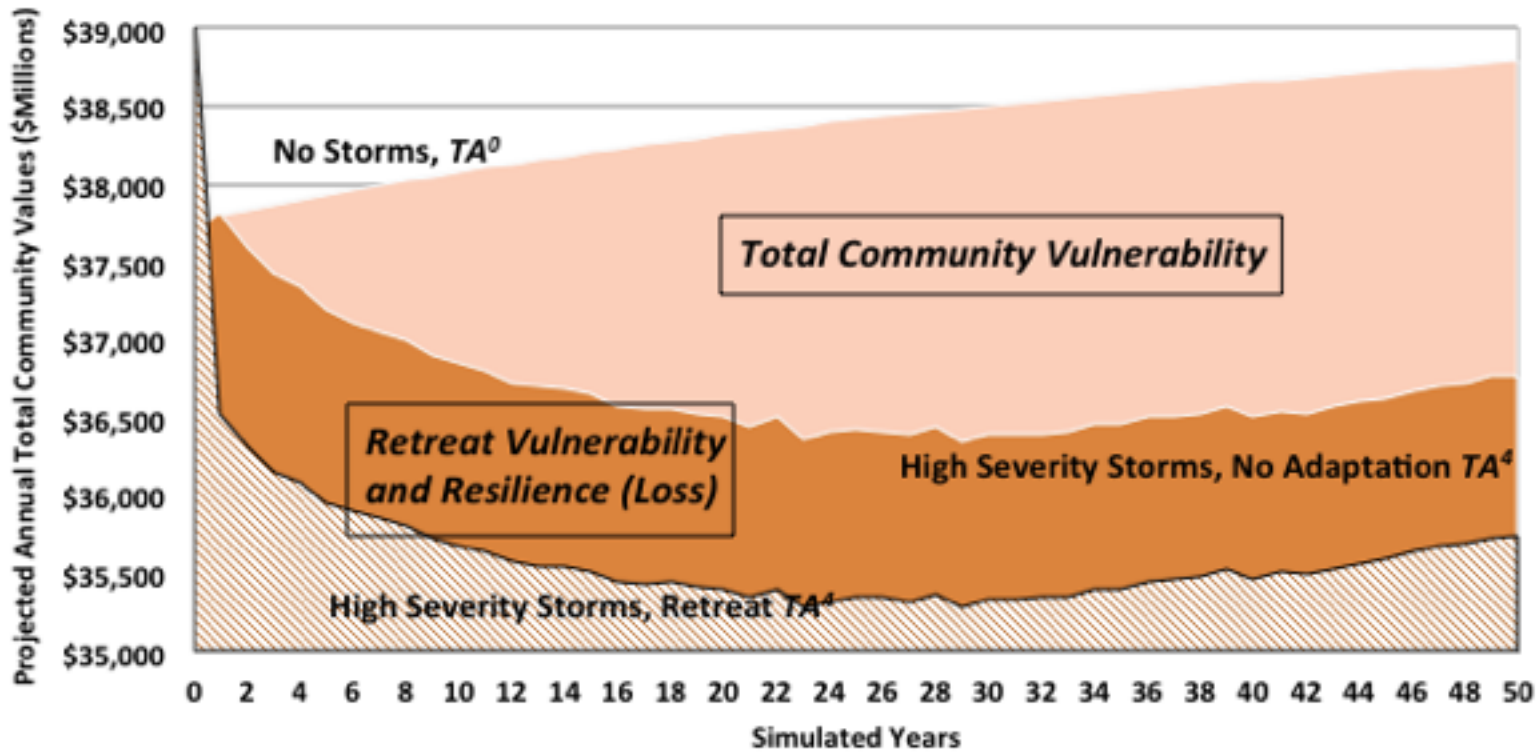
Projected Annual Total Community Values ($Millions)

$39,000
$38,500
$38,000
$37,500
$37,000
$36,500
$36,000
$35,500
$35,000

No Storms, $TA^0$

Total Community Vulnerability

Retreat Vulnerability and Resilience (Loss)

High Severity Storms, No Adaptation $TA^4$

High Severity Storms, Retreat $TA^4$

0 2 4 6 8 10 12 14 16 18 20 22 24 26 28 30 32 34 36 38 40 42 44 46 48 50

Simulated Years